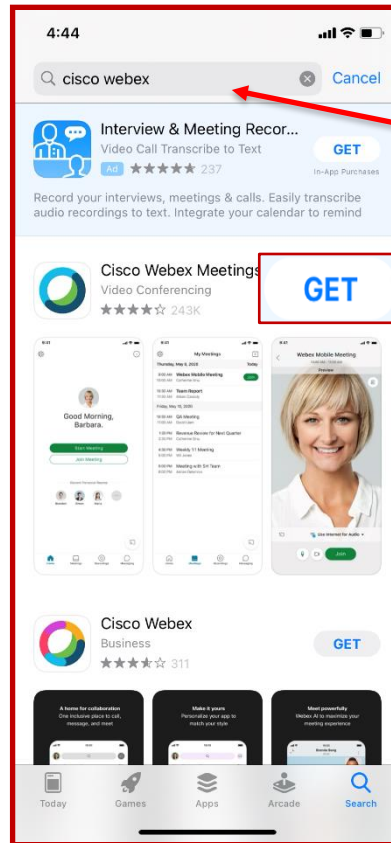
4:44

cisco webex

Cancel

Interview & Meeting Recor...

Video Call Transcribe to Text

Ad ★★★★★ 237

GET

In-App Purchases

Record your interviews, meetings & calls. Easily transcribe audio recordings to text. Integrate your calendar to remind

Cisco Webex Meetings

Video Conferencing

★★★★☆ 243K

GET

Good Morning, Barbara.

Start Meeting

Join Meeting

My Meetings

Webex Mobile Meeting

Preview

Join

Cisco Webex

Business

★★★★☆ 311

GET

A home for collaboration

One inclusive place to call, message, and meet

Make it yours

Personalize your app to match your style

Meet powerfully

Webex AI to maximize your meeting experience

Today

Games

Apps

Arcade

Search